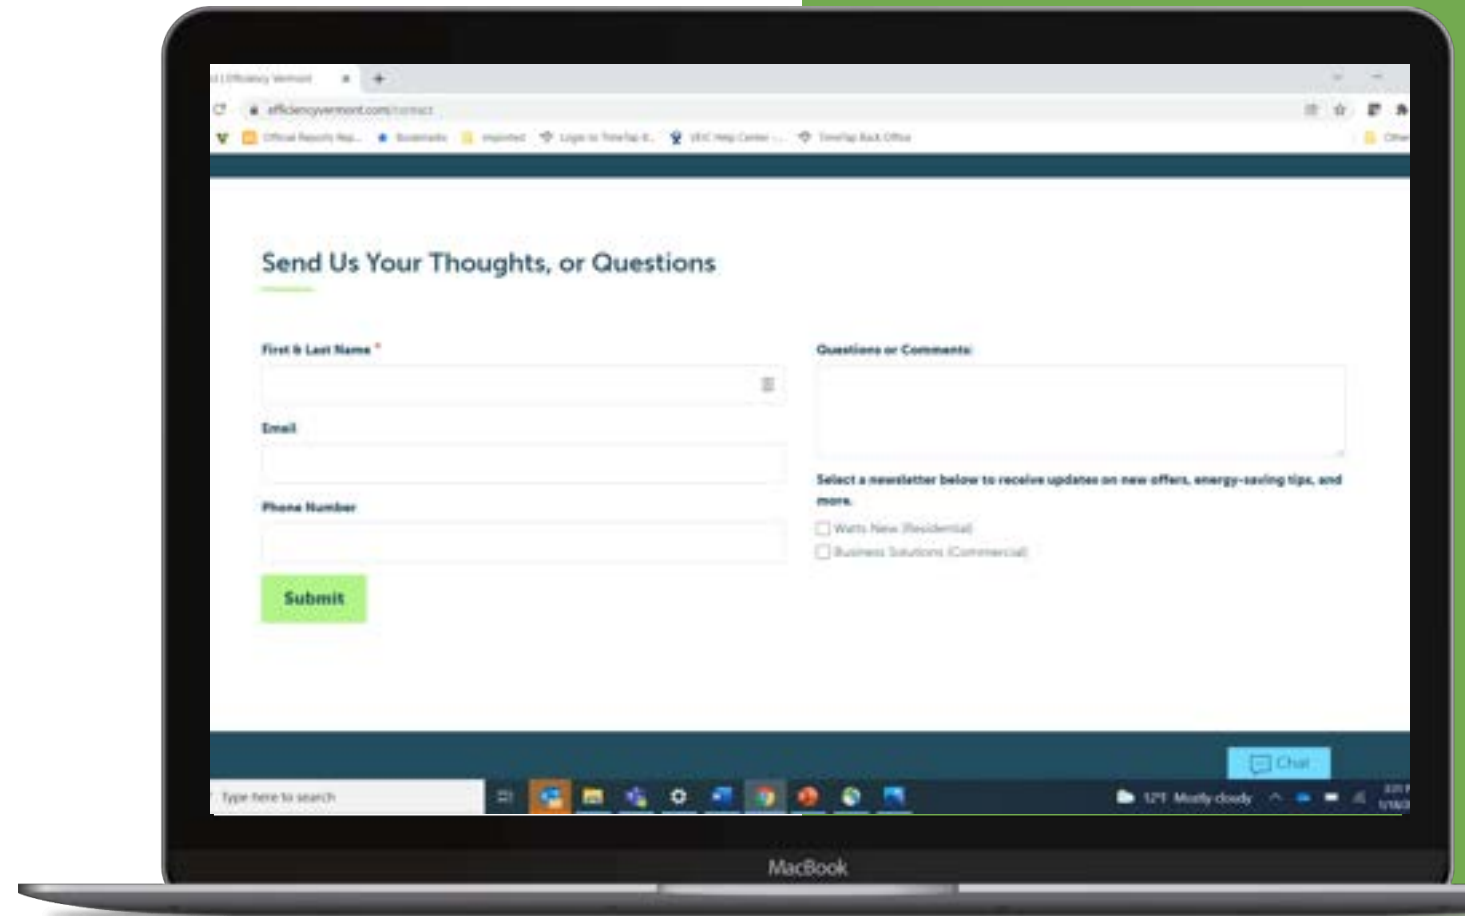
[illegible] Efficiency Vermont ×
efficiencyvermont.com/contact
Official Reports Rep... Bookmarks Imported Login to TimeTap E... VEIC Help Center ... TimeTap Back Office Other

Send Us Your Thoughts, or Questions

First & Last Name *

Email

Phone Number

Submit

Questions or Comments

Select a newsletter below to receive updates on new offers, energy-saving tips, and more.

Watts New (Residential)
Business Solutions (Commercial)

Chat

Type here to search
12°F Mostly cloudy

MacBook